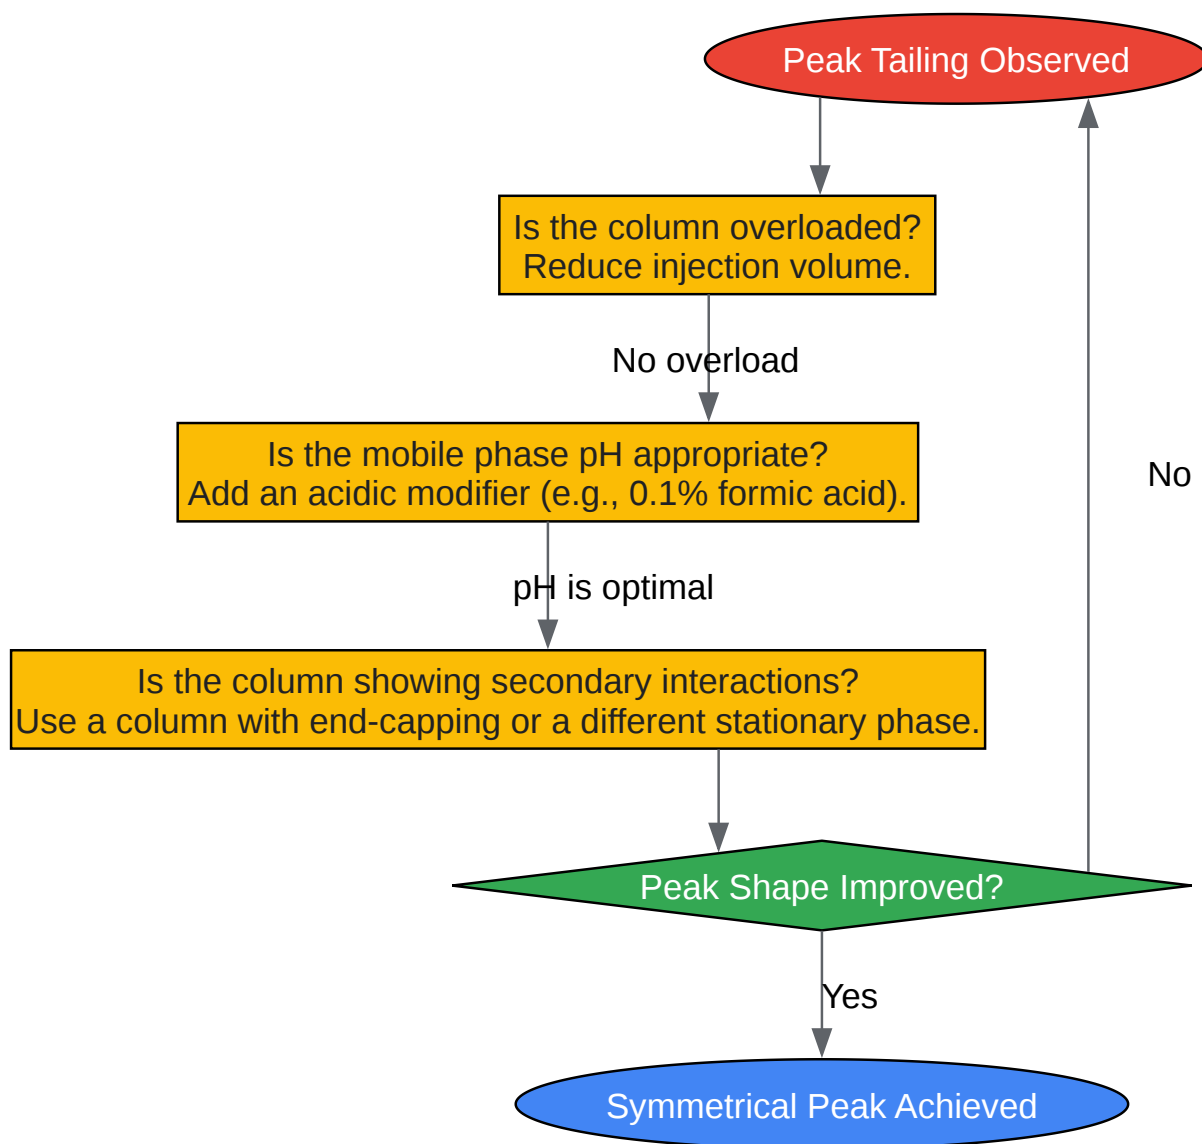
Peak Tailing Observed

Is the column overloaded?
Reduce injection volume.

No overload

Is the mobile phase pH appropriate?
Add an acidic modifier (e.g., 0.1% formic acid).

pH is optimal

Is the column showing secondary interactions?
Use a column with end-capping or a different stationary phase.

No

Peak Shape Improved?

Yes

Symmetrical Peak Achieved